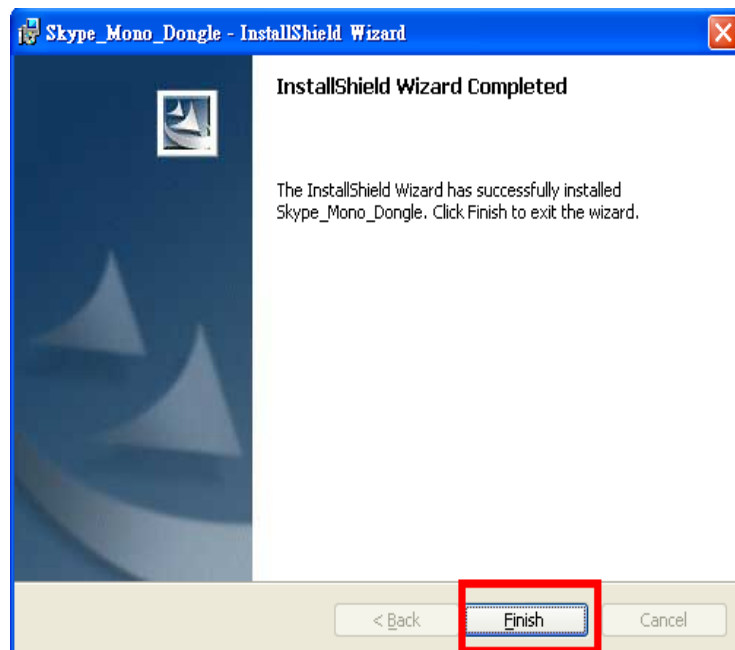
Skype_Mono_Dongle - InstallShield Wizard

InstallShield Wizard Completed

The InstallShield Wizard has successfully installed Skype_Mono_Dongle. Click Finish to exit the wizard.

< Back

Finish

Cancel